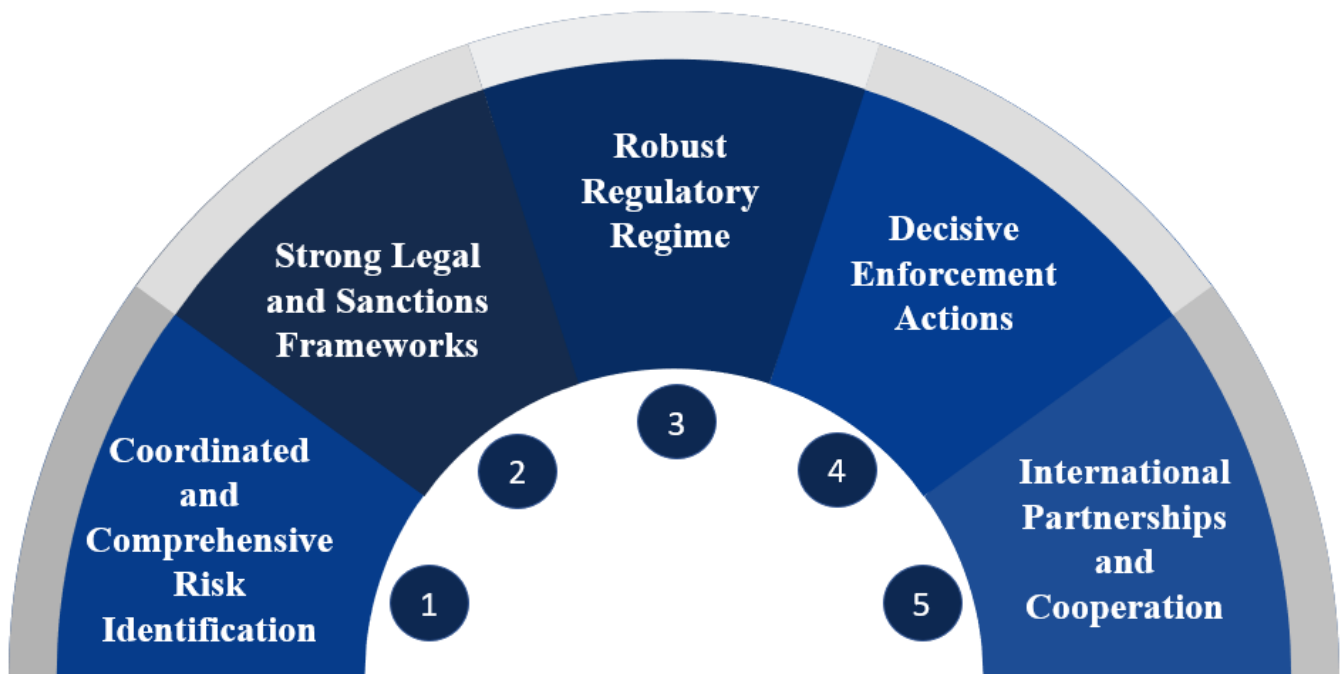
Coordinated and Comprehensive Risk Identification

1

Strong Legal and Sanctions Frameworks

2

Robust Regulatory Regime

3

Decisive Enforcement Actions

4

International Partnerships and Cooperation

5